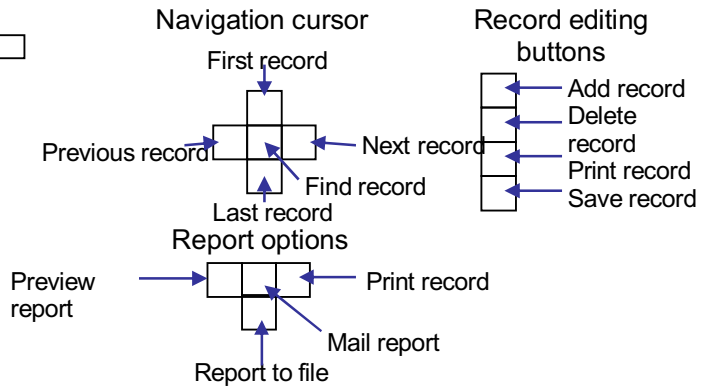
Navigation cursor

First record

Previous record

Next record

Find record

Last record

Record editing buttons

Add record

Delete record

Print record

Save record

Report options

Preview report

Print record

Mail report

Report to file